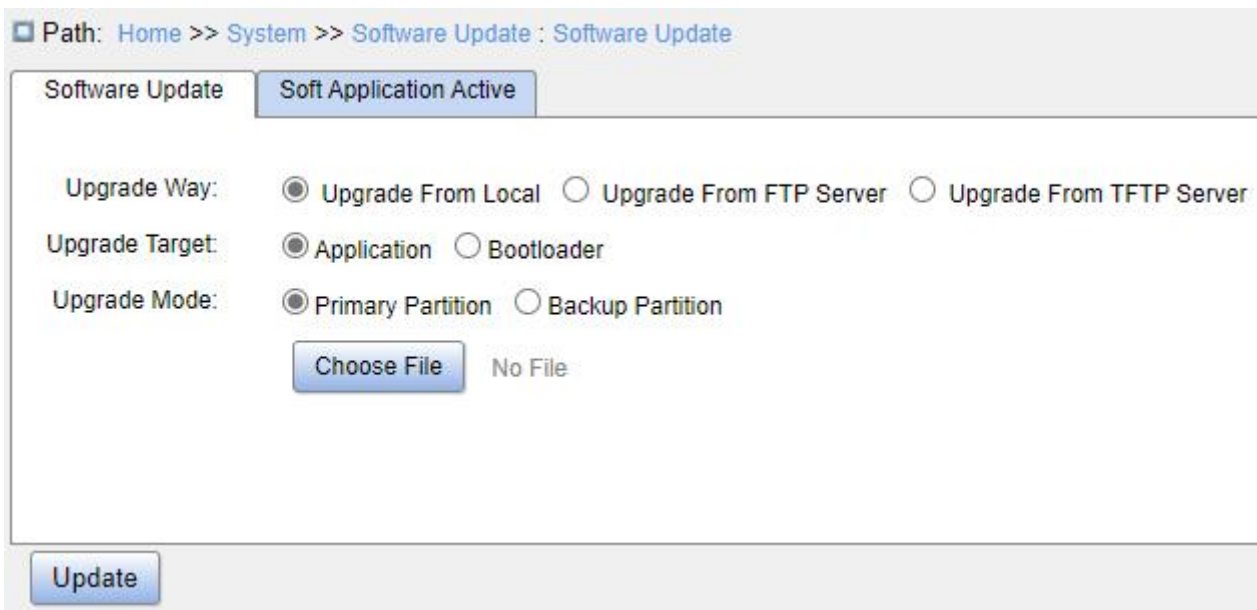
Path: Home >> System >> Software Update : Software Update

Software Update
Soft Application Active

Upgrade Way: Upgrade From Local Upgrade From FTP Server Upgrade From TFTP Server

Upgrade Target: Application Bootloader

Upgrade Mode: Primary Partition Backup Partition

Choose File No File

Update